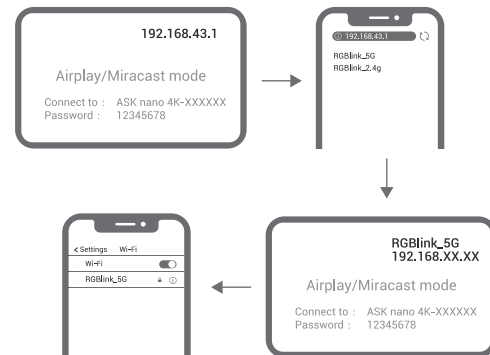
192.168.43.1

Airplay/Miracast mode

Connect to : ASK nano 4K-XXXXXX
Password : 12345678

192.168.43.1

RGBlink_5G
RGBlink_2.4g

RGBlink_5G
192.168.XX.XX

Airplay/Miracast mode

Connect to : ASK nano 4K-XXXXXX
Password : 12345678

< Settings Wi-Fi

Wi-Fi

RGBlink_5G